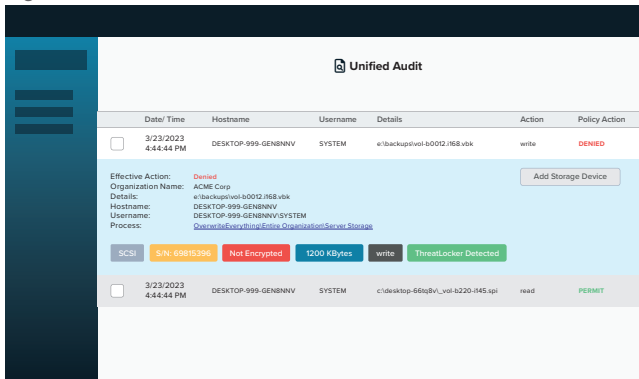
Unified Audit

| | Date/ Time | Hostname | Username | Details | Action | Policy Action |
|---|---|---|---|---|---|---|
| | 3/23/2023 4:44:44 PM | DESKTOP-999-GEN8NNV | SYSTEM | e:\backups\vol-b0012.i168.vbk | write | DENIED |

Effective Action: Denied
Organization Name: ACME Corp
Details: e:\backups\vol-b0012.i168.vbk
Hostname: DESKTOP-999-GEN8NNV
Username: DESKTOP-999-GEN8NNV\SYSTEM
Process: OverwriteEverything\Entire Organization\Server Storage

Add Storage Device

SCSI S/N: 69815396 Not Encrypted 1200 KBytes write ThreatLocker Detected

| | Date/ Time | Hostname | Username | Details | Action | Policy Action |
|---|---|---|---|---|---|---|
| | 3/23/2023 4:44:44 PM | DESKTOP-999-GEN8NNV | SYSTEM | c:\desktop-66tq8v\_vol-b220-i145.spi | read | PERMIT |